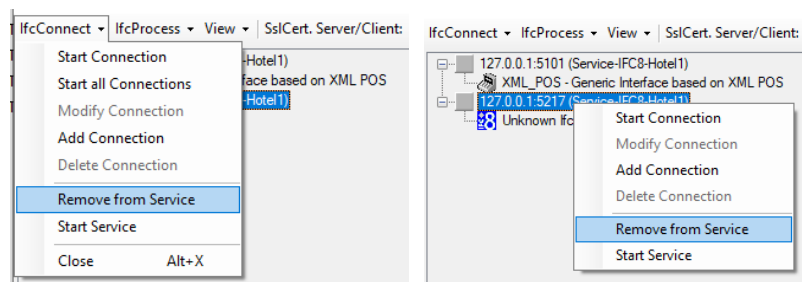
IfcConnect ▾ IfcProcess ▾ View ▾ SslCert. Server/Client:

Start Connection
Start all Connections
Modify Connection
Add Connection
Delete Connection
Remove from Service
Start Service
Close Alt+X

-Hotel1)
face based on XML POS
-Hotel1)

IfcConnect ▾ IfcProcess ▾ View ▾ SslCert. Server/Client:

127.0.0.1:5101 (Service-IFC8-Hotel1)
XML_POS - Generic Interface based on XML POS
127.0.0.1:5217 (Service-IFC8-Hotel1)
Unknown Ifc

Start Connection
Modify Connection
Add Connection
Delete Connection
Remove from Service
Start Service